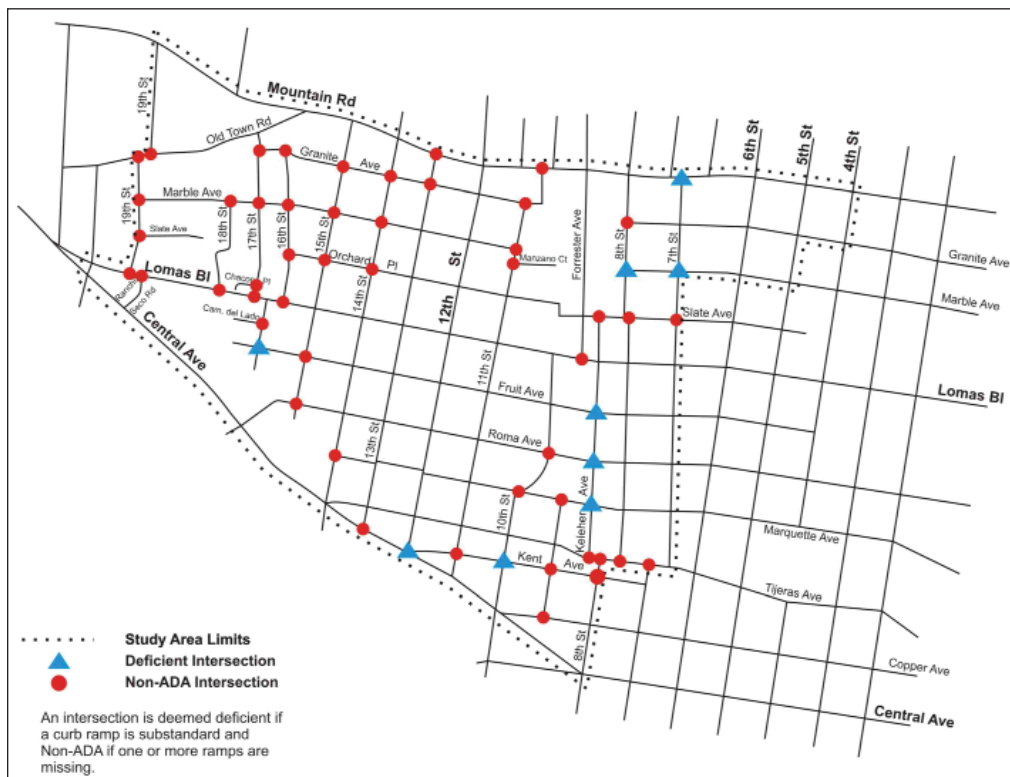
19th St
Mountain Rd
Old Town Rd
6th St
5th St
4th St
Granite Ave
Marble Ave
19th St
18th St
17th St
16th St
15th St
Slate Ave
Orchard Pl
14th St
12th St
Manzano Ct
Forrester Ave
8th St
7th St
Granite Ave
Marble Ave
Lomas Bl
Chacoma Pl
Rancho Seco Rd
Cam. del Lado
Central Ave
Slate Ave
11th St
Fruit Ave
Lomas Bl
Roma Ave
13th St
10th St
Kelehér Ave
Marquette Ave
Kent Ave
Tijeras Ave
8th St
Copper Ave
Central Ave

Study Area Limits
Deficient Intersection
Non-ADA Intersection

An intersection is deemed deficient if a curb ramp is substandard and Non-ADA if one or more ramps are missing.